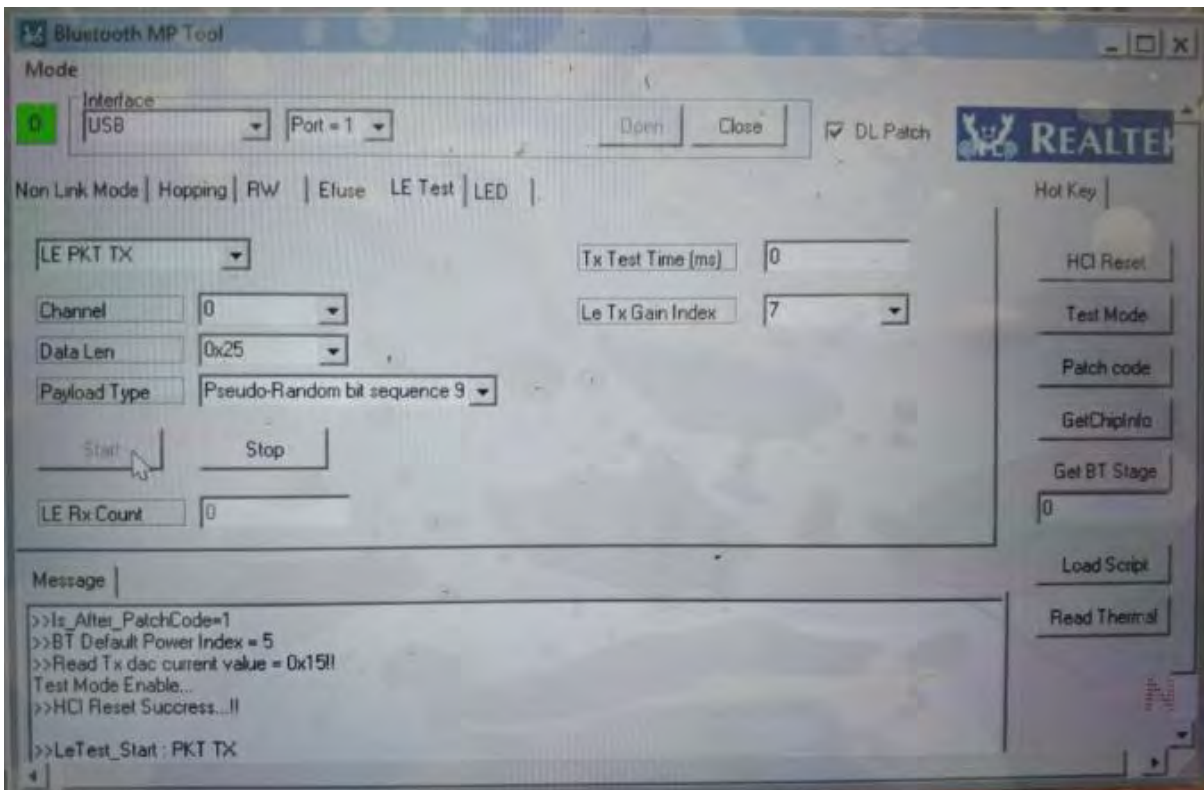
Bluetooth MP Tool

Mode

0

Interface

USB

Port = 1

Open

Close

DL Patch

REALTE

Non Link Mode | Hopping | RW | Efuse | LE Test | LED

Hot Key

LE PKT TX

Tx Test Time (ms)

0

Channel

0

Le Tx Gain Index

7

Data Len

0x25

Payload Type

Pseudo-Random bit sequence 9

Start

Stop

LE Rx Count

0

HCI Reset

Test Mode

Patch code

GetChipInfo

Get BT Stage

0

Load Script

Read Thermal

Message

>>Is_After_PatchCode=1
>>BT Default Power Index = 5
>>Read Tx dac current value = 0x15!!
Test Mode Enable...
>>HCI Reset Success...!!

>>LeTest_Start : PKT TX